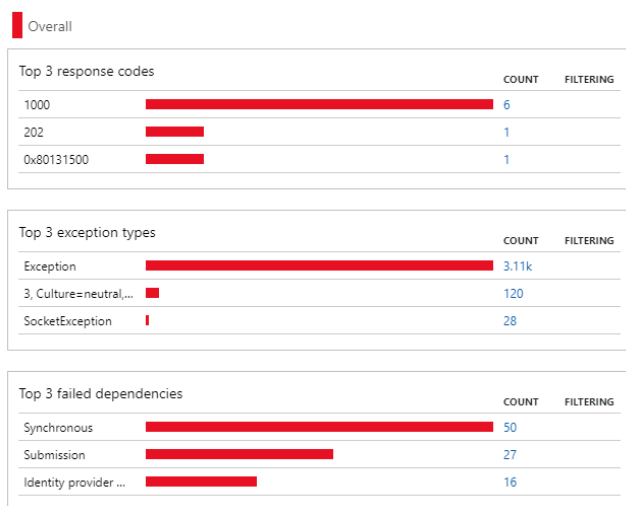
Overall

Top 3 response codes

| | COUNT | FILTERING |
|---|---|---|
| 1000 | 6 | |
| 202 | 1 | |
| 0x80131500 | 1 | |

Top 3 exception types

| | COUNT | FILTERING |
|---|---|---|
| Exception | 3.11k | |
| 3, Culture=neutral,... | 120 | |
| SocketException | 28 | |

Top 3 failed dependencies

| | COUNT | FILTERING |
|---|---|---|
| Synchronous | 50 | |
| Submission | 27 | |
| Identity provider ... | 16 | |